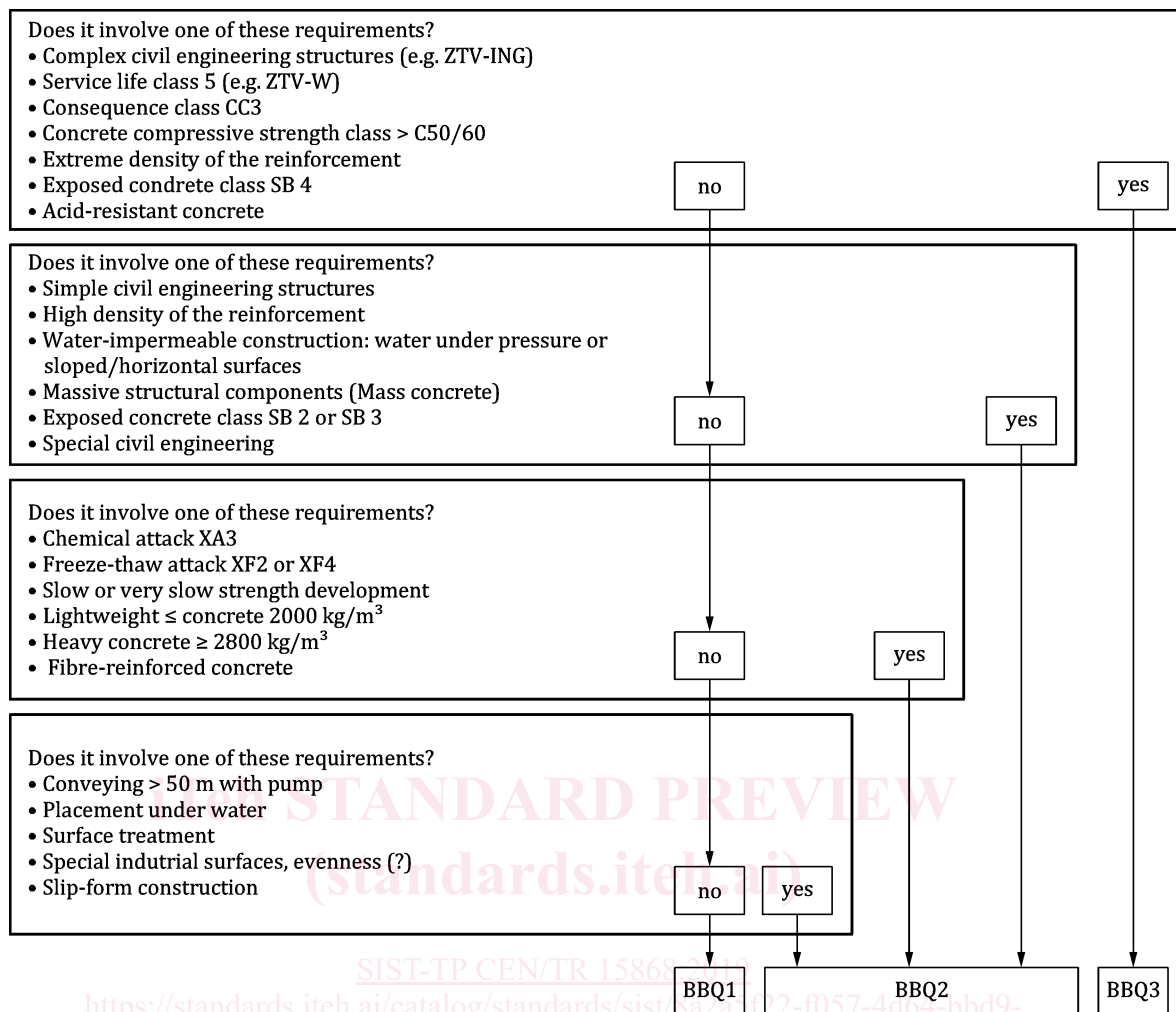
Does it involve one of these requirements?
• Complex civil engineering structures (e.g. ZTV-ING)
• Service life class 5 (e.g. ZTV-W)
• Consequence class CC3
• Concrete compressive strength class > C50/60
• Extreme density of the reinforcement
• Exposed condrete class SB 4
• Acid-resistant concrete

no

yes

Does it involve one of these requirements?
• Simple civil engineering structures
• High density of the reinforcement
• Water-impermeable construction: water under pressure or sloped/horizontal surfaces
• Massive structural components (Mass concrete)
• Exposed concrete class SB 2 or SB 3
• Special civil engineering

no

yes

Does it involve one of these requirements?
• Chemical attack XA3
• Freeze-thaw attack XF2 or XF4
• Slow or very slow strength development
• Lightweight ≤ concrete 2000 kg/m$^3$
• Heavy concrete ≥ 2800 kg/m$^3$
• Fibre-reinforced concrete

no

yes

Does it involve one of these requirements?
• Conveying > 50 m with pump
• Placement under water
• Surface treatment
• Special indutrial surfaces, evenness (?)
• Slip-form construction

no

yes

iTeh STANDARD PREVIEW
(standards.iteh.ai)

SIST-TP CEN/TR 15868:2019
https://standards.iteh.ai/catalog/standards/sist/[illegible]-f057-4d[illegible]-bbd9-

BBQ1

BBQ2

BBQ3